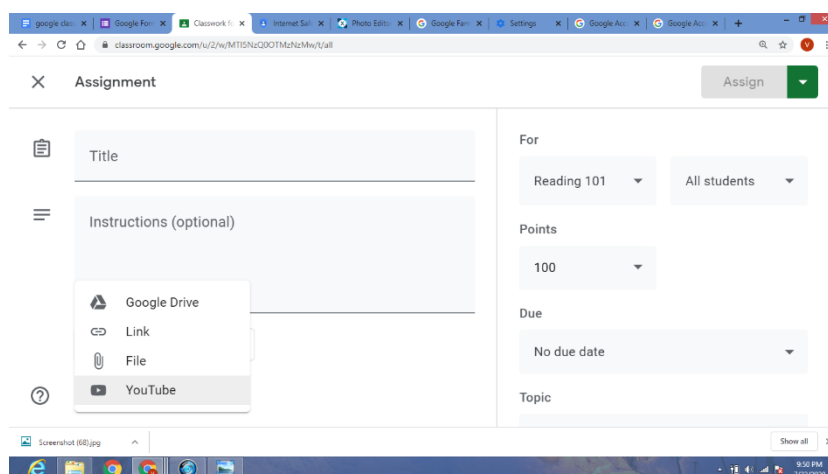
google clas | Google Form | Classwork fo | Internet Saf | Photo Editor | Google Fam | Settings | Google Acc | Google Acc | +

classroom.google.com/u/2/w/MTI5NzQ0OTMzNzMw/t/all

Assignment

Assign

Title

Instructions (optional)

Google Drive

Link

File

YouTube

For

Reading 101

All students

Points

100

Due

No due date

Topic

Screenshot (68).jpg

Show all

9:50 PM